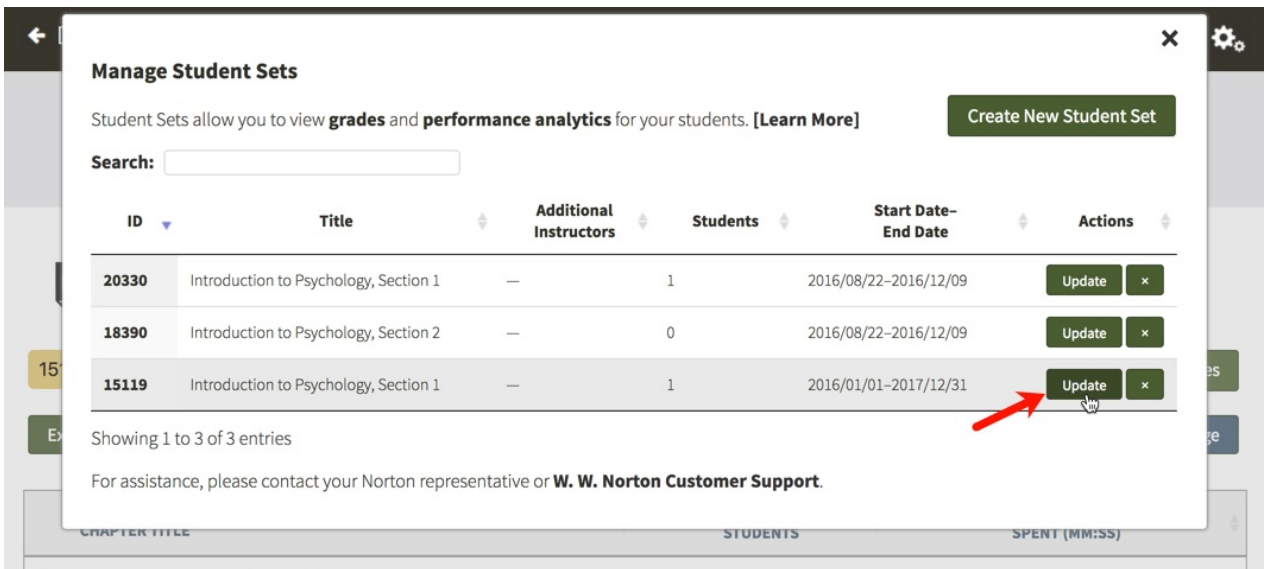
Manage Student Sets

Student Sets allow you to view **grades** and **performance analytics** for your students. **[Learn More]**

Create New Student Set

Search:

| ID | Title | Additional Instructors | Students | Start Date–End Date | Actions |
|---|---|---|---|---|---|
| 20330 | Introduction to Psychology, Section 1 | — | 1 | 2016/08/22–2016/12/09 | Update × |
| 18390 | Introduction to Psychology, Section 2 | — | 0 | 2016/08/22–2016/12/09 | Update × |
| 15119 | Introduction to Psychology, Section 1 | — | 1 | 2016/01/01–2017/12/31 | Update × |

Showing 1 to 3 of 3 entries

For assistance, please contact your Norton representative or **W. W. Norton Customer Support**.

CHAPTER TITLE STUDENTS SPENT (MM:SS)